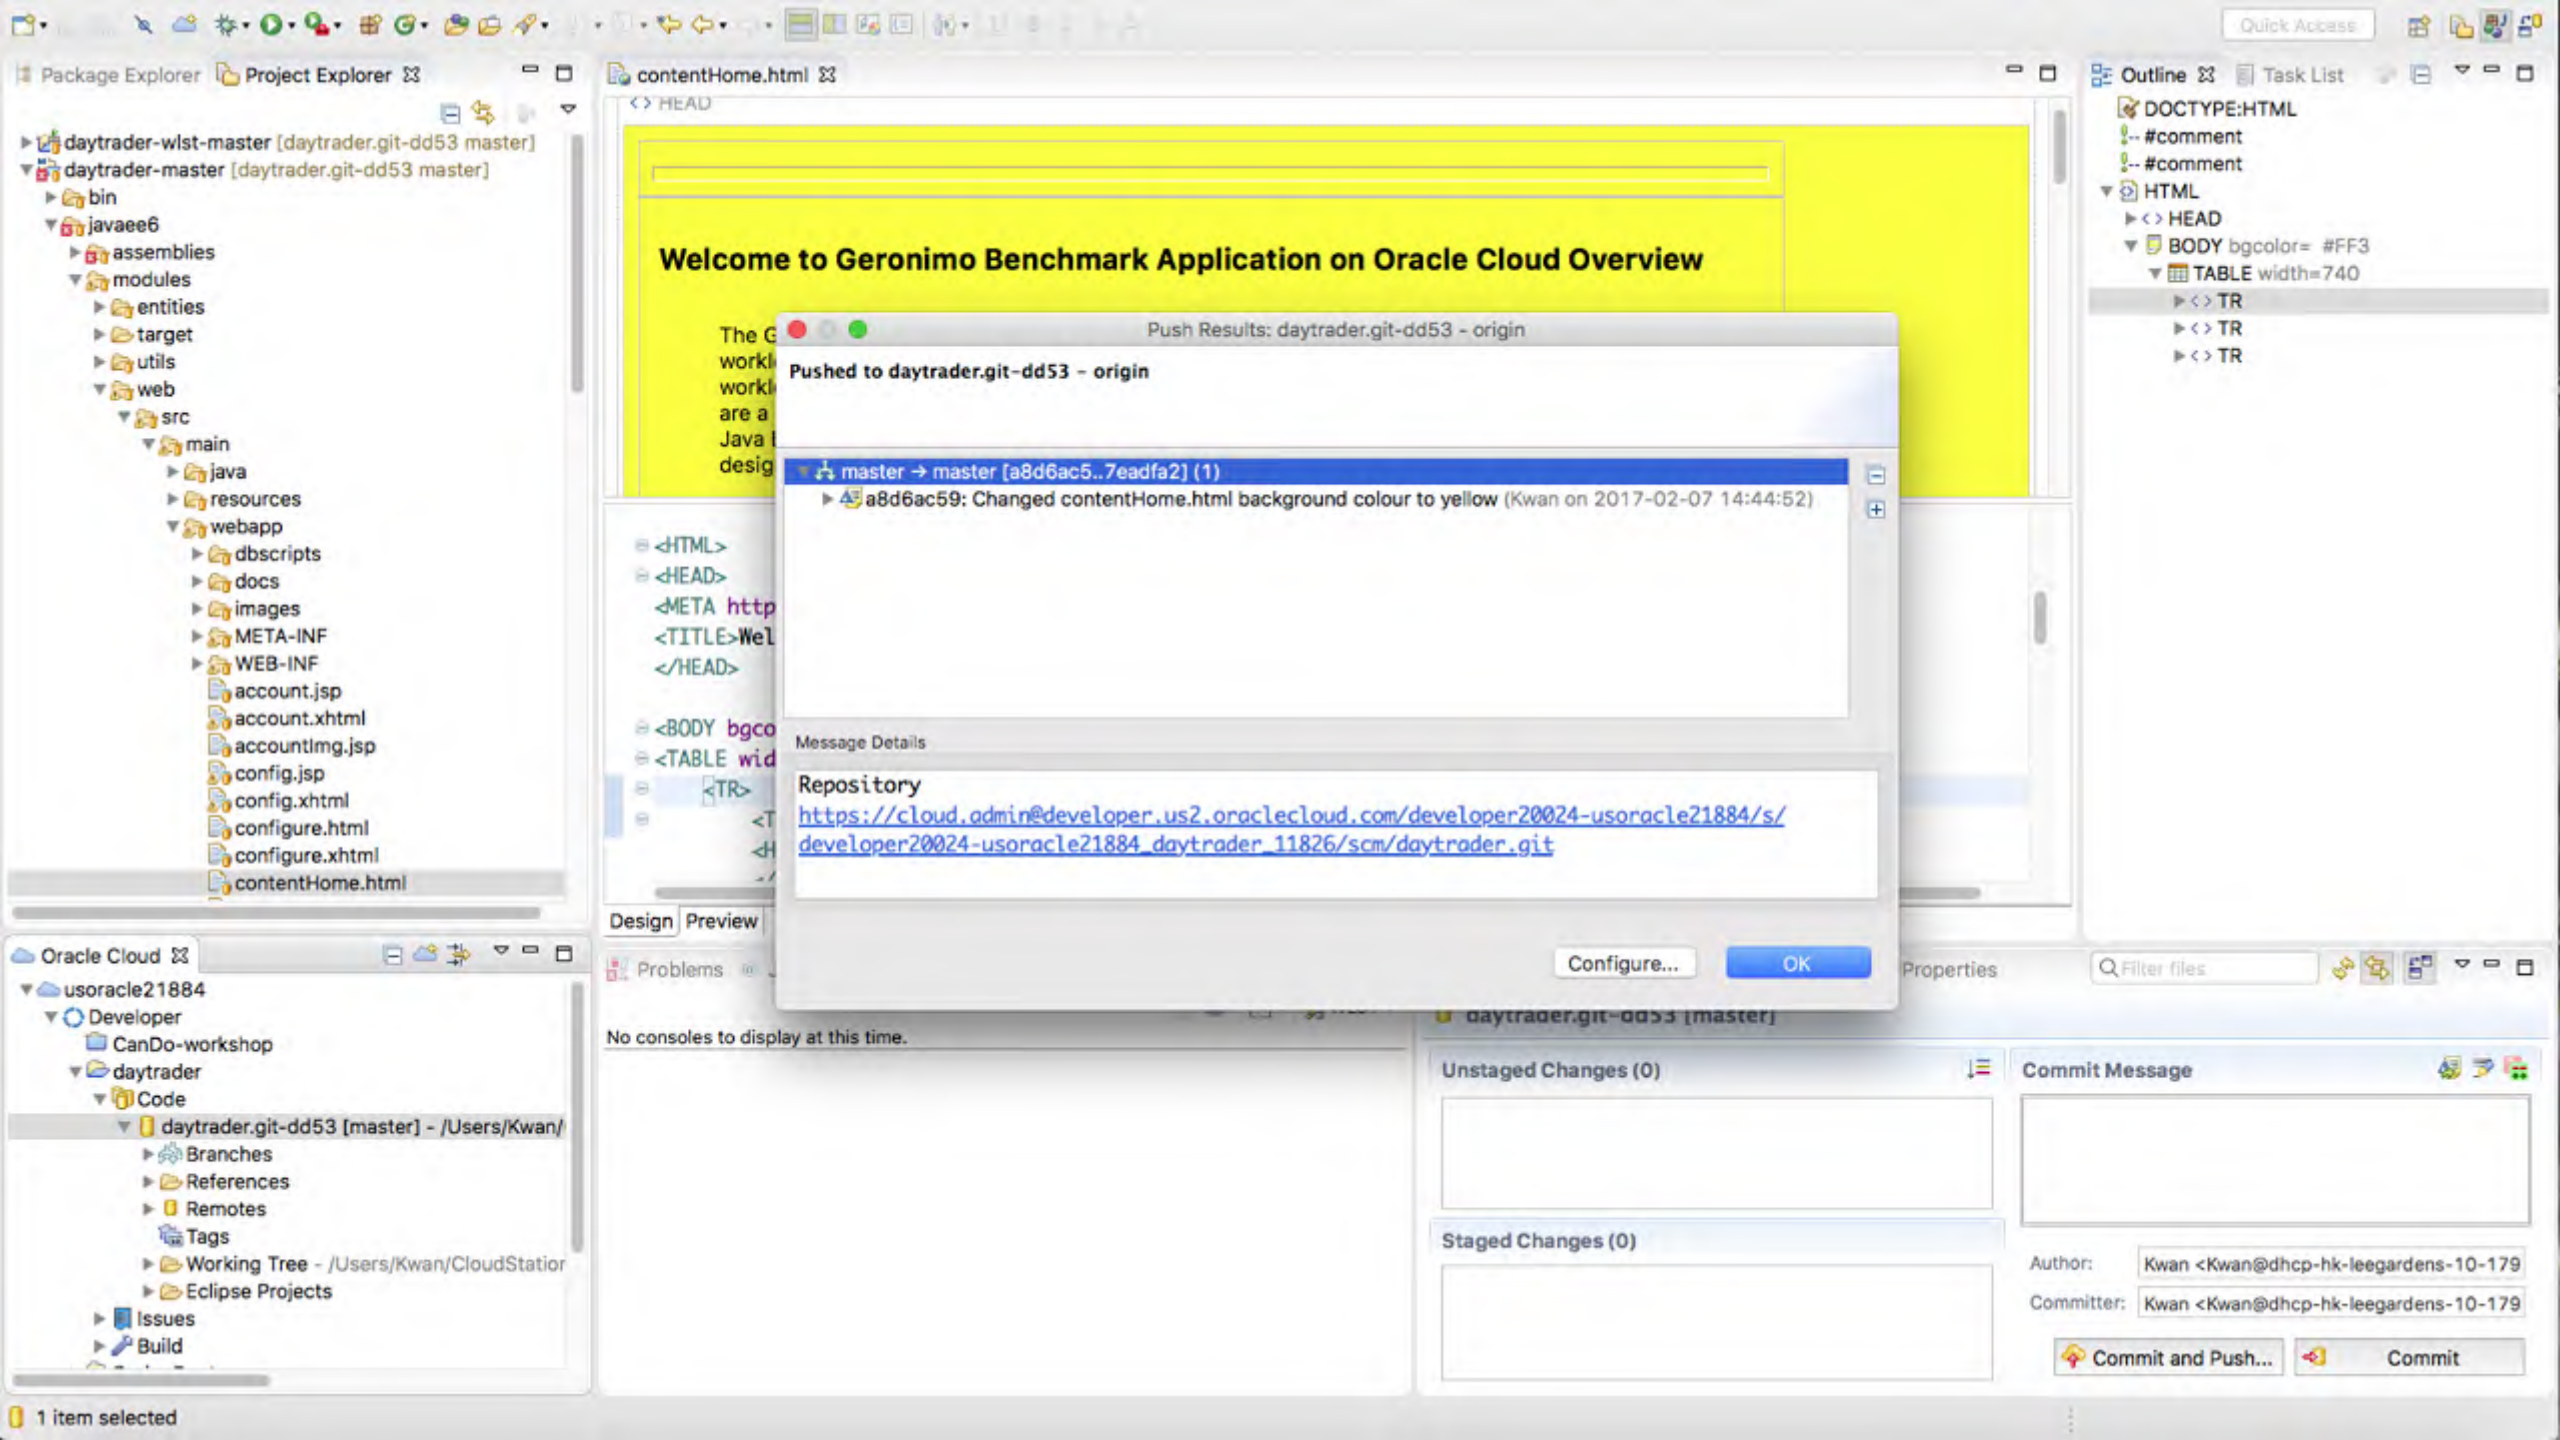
Quick Access

Package Explorer | Project Explorer

daytrader-wlst-master [daytrader.git-dd53 master]
daytrader-master [daytrader.git-dd53 master]
bin
javaee6
assemblies
modules
entities
target
utils
web
src
main
java
resources
webapp
dbscripts
docs
images
META-INF
WEB-INF
account.jsp
account.xhtml
accountImg.jsp
config.jsp
config.xhtml
configure.html
configure.xhtml
contentHome.html

contentHome.html

HEAD

Welcome to Geronimo Benchmark Application on Oracle Cloud Overview

The G
workl
workl
are a
Java
desig

<HTML>
<HEAD>
<META http
<TITLE>Wel
</HEAD>
<BODY bgco
<TABLE wid
<TR>
<T
<H

Design | Preview

Outline | Task List

DOCTYPE:HTML
#comment
#comment
HTML
HEAD
BODY bgcolor= #FF3
TABLE width=740
TR
TR
TR

Push Results: daytrader.git-dd53 - origin

Pushed to daytrader.git-dd53 - origin

master → master [a8d6ac5..7eadfa2] (1)
a8d6ac59: Changed contentHome.html background colour to yellow (Kwan on 2017-02-07 14:44:52)

Message Details

Repository
https://cloud.admin@developer.us2.oraclecloud.com/developer20024-usoracle21884/s/developer20024-usoracle21884_daytrader_11826/scm/daytrader.git

Configure... | OK

Oracle Cloud

usoracle21884
Developer
CanDo-workshop
daytrader
Code
daytrader.git-dd53 [master] - /Users/Kwan/
Branches
References
Remotes
Tags
Working Tree - /Users/Kwan/CloudStatior
Eclipse Projects
Issues
Build

Problems

No consoles to display at this time.

Properties

Filter files

daytrader.git-dd53 [master]

Unstaged Changes (0)

Staged Changes (0)

Commit Message

Author: Kwan <Kwan@dhcp-hk-leegardens-10-179
Committer: Kwan <Kwan@dhcp-hk-leegardens-10-179

Commit and Push... | Commit

1 item selected